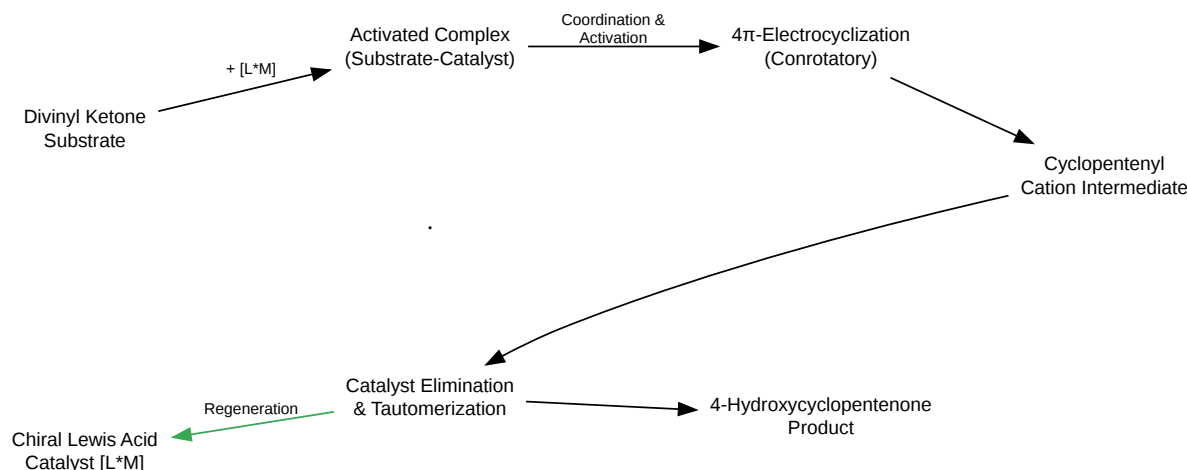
Divinyl Ketone Substrate

+ [L*M]

Activated Complex (Substrate-Catalyst)

Coordination & Activation

4π-Electrocyclization (Conrotatory)

Cyclopentenyl Cation Intermediate

Catalyst Elimination & Tautomerization

Regeneration

Chiral Lewis Acid Catalyst [L*M]

4-Hydroxycyclopentenone Product